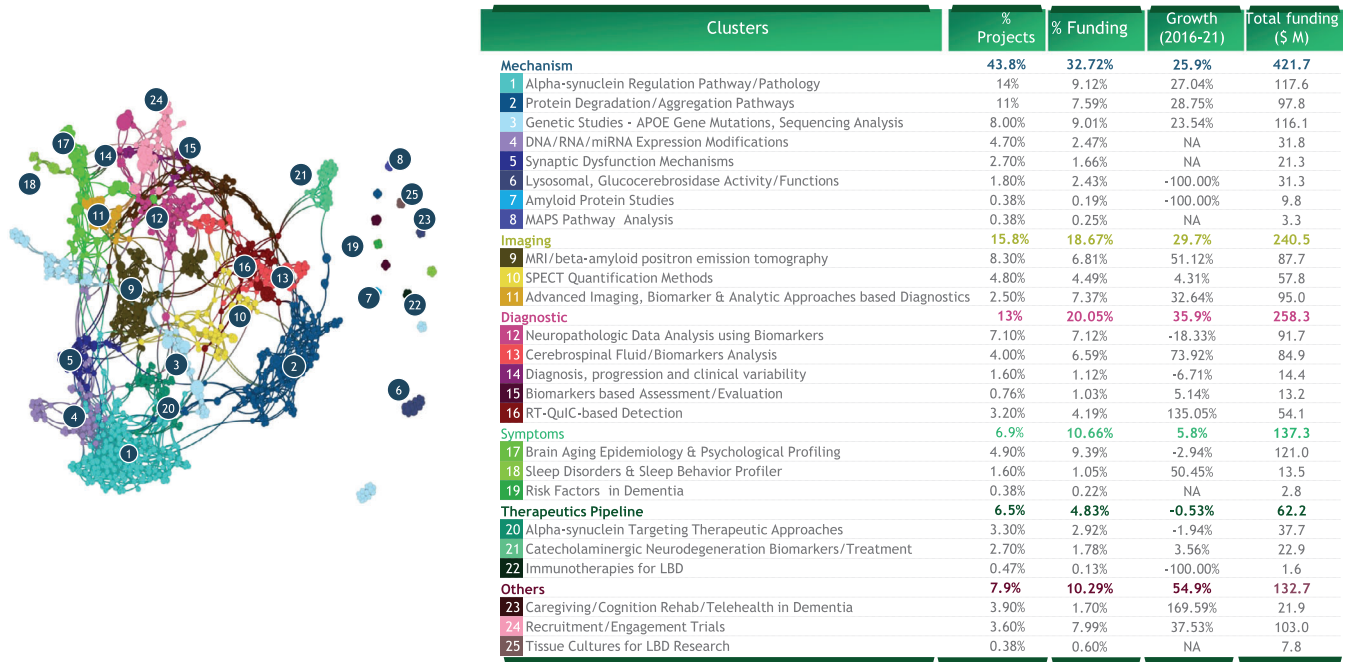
24
17
14
15
8
18
21
25
11
12
23
19
16
13
9
7
22
10
5
3
2
6
4
20
1

| Clusters | % Projects | % Funding | Growth (2016-21) | Total funding ($ M) |
|---|---|---|---|---|
| Mechanism | 43.8% | 32.72% | 25.9% | 421.7 |
| 1 Alpha-synuclein Regulation Pathway/Pathology | 14% | 9.12% | 27.04% | 117.6 |
| 2 Protein Degradation/Aggregation Pathways | 11% | 7.59% | 28.75% | 97.8 |
| 3 Genetic Studies - APOE Gene Mutations, Sequencing Analysis | 8.00% | 9.01% | 23.54% | 116.1 |
| 4 DNA/RNA/miRNA Expression Modifications | 4.70% | 2.47% | NA | 31.8 |
| 5 Synaptic Dysfunction Mechanisms | 2.70% | 1.66% | NA | 21.3 |
| 6 Lysosomal, Glucocerebrosidase Activity/Functions | 1.80% | 2.43% | -100.00% | 31.3 |
| 7 Amyloid Protein Studies | 0.38% | 0.19% | -100.00% | 9.8 |
| 8 MAPS Pathway Analysis | 0.38% | 0.25% | NA | 3.3 |
| Imaging | 15.8% | 18.67% | 29.7% | 240.5 |
| 9 MRI/beta-amyloid positron emission tomography | 8.30% | 6.81% | 51.12% | 87.7 |
| 10 SPECT Quantification Methods | 4.80% | 4.49% | 4.31% | 57.8 |
| 11 Advanced Imaging, Biomarker & Analytic Approaches based Diagnostics | 2.50% | 7.37% | 32.64% | 95.0 |
| Diagnostic | 13% | 20.05% | 35.9% | 258.3 |
| 12 Neuropathologic Data Analysis using Biomarkers | 7.10% | 7.12% | -18.33% | 91.7 |
| 13 Cerebrospinal Fluid/Biomarkers Analysis | 4.00% | 6.59% | 73.92% | 84.9 |
| 14 Diagnosis, progression and clinical variability | 1.60% | 1.12% | -6.71% | 14.4 |
| 15 Biomarkers based Assessment/Evaluation | 0.76% | 1.03% | 5.14% | 13.2 |
| 16 RT-QuIC-based Detection | 3.20% | 4.19% | 135.05% | 54.1 |
| Symptoms | 6.9% | 10.66% | 5.8% | 137.3 |
| 17 Brain Aging Epidemiology & Psychological Profiling | 4.90% | 9.39% | -2.94% | 121.0 |
| 18 Sleep Disorders & Sleep Behavior Profiler | 1.60% | 1.05% | 50.45% | 13.5 |
| 19 Risk Factors in Dementia | 0.38% | 0.22% | NA | 2.8 |
| Therapeutics Pipeline | 6.5% | 4.83% | -0.53% | 62.2 |
| 20 Alpha-synuclein Targeting Therapeutic Approaches | 3.30% | 2.92% | -1.94% | 37.7 |
| 21 Catecholaminergic Neurodegeneration Biomarkers/Treatment | 2.70% | 1.78% | 3.56% | 22.9 |
| 22 Immunotherapies for LBD | 0.47% | 0.13% | -100.00% | 1.6 |
| Others | 7.9% | 10.29% | 54.9% | 132.7 |
| 23 Caregiving/Cognition Rehab/Telehealth in Dementia | 3.90% | 1.70% | 169.59% | 21.9 |
| 24 Recruitment/Engagement Trials | 3.60% | 7.99% | 37.53% | 103.0 |
| 25 Tissue Cultures for LBD Research | 0.38% | 0.60% | NA | 7.8 |